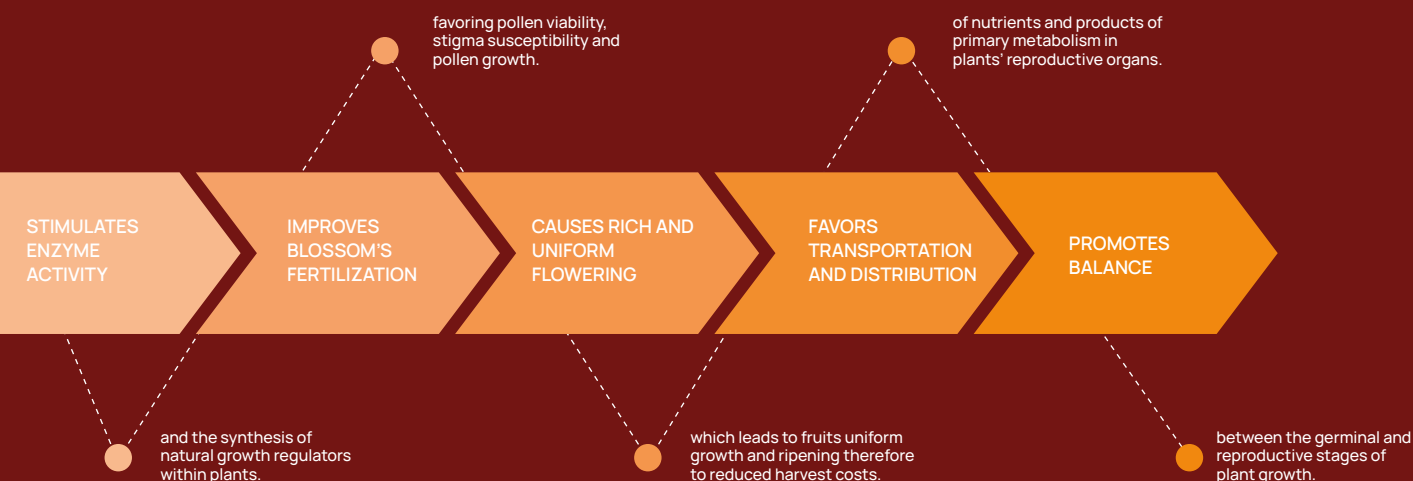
favoring pollen viability, stigma susceptibility and pollen growth.

of nutrients and products of primary metabolism in plants' reproductive organs.

STIMULATES ENZYME ACTIVITY

IMPROVES BLOSSOM'S FERTILIZATION

CAUSES RICH AND UNIFORM FLOWERING

FAVORS TRANSPORTATION AND DISTRIBUTION

PROMOTES BALANCE

and the synthesis of natural growth regulators within plants.

which leads to fruits uniform growth and ripening therefore to reduced harvest costs.

between the germinal and reproductive stages of plant growth.